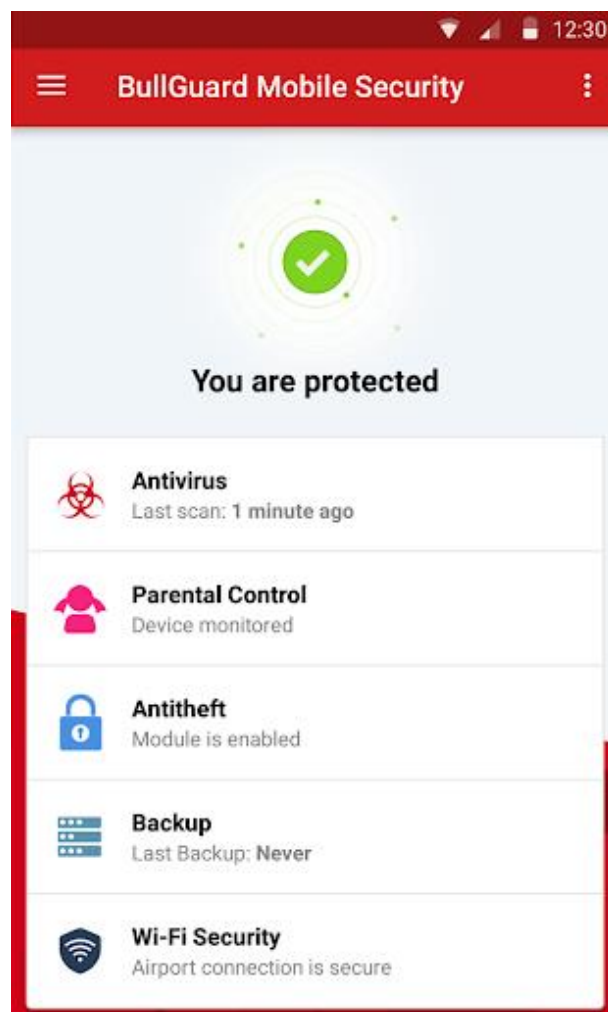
12:30

BullGuard Mobile Security

You are protected

Antivirus
Last scan: 1 minute ago

Parental Control
Device monitored

Antitheft
Module is enabled

Backup
Last Backup: Never

Wi-Fi Security
Airport connection is secure